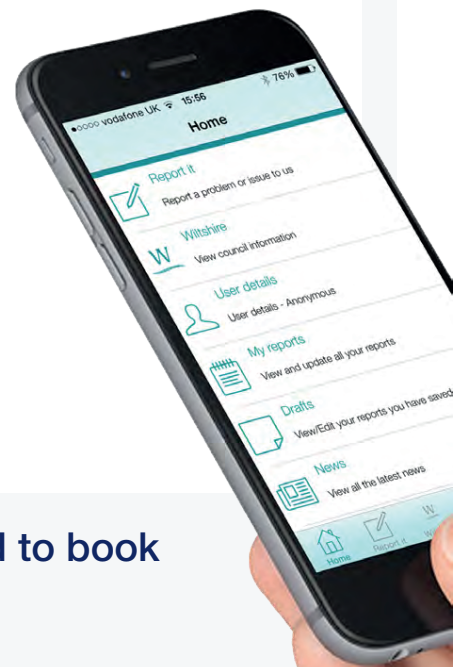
●○○○○ vodafone UK 15:56 76%

Home

Report it
Report a problem or issue to us

W Wiltshire
View council information

User details
User details - Anonymous

My reports
View and update all your reports

Drafts
View/Edit your reports you have saved

News
View all the latest news

Home Report it W

d to book